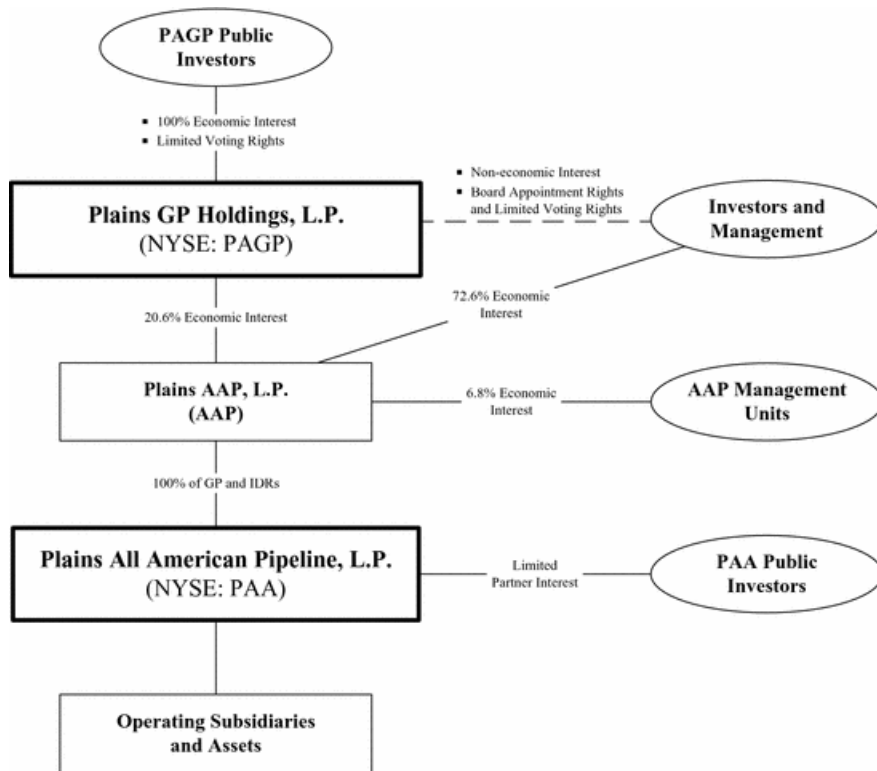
PAGP Public Investors

▪ 100% Economic Interest
▪ Limited Voting Rights

▪ Non-economic Interest
▪ Board Appointment Rights and Limited Voting Rights

Plains GP Holdings, L.P.
(NYSE: PAGP)

Investors and Management

72.6% Economic Interest

20.6% Economic Interest

Plains AAP, L.P.
(AAP)

6.8% Economic Interest

AAP Management Units

100% of GP and IDRs

Plains All American Pipeline, L.P.
(NYSE: PAA)

Limited Partner Interest

PAA Public Investors

Operating Subsidiaries and Assets